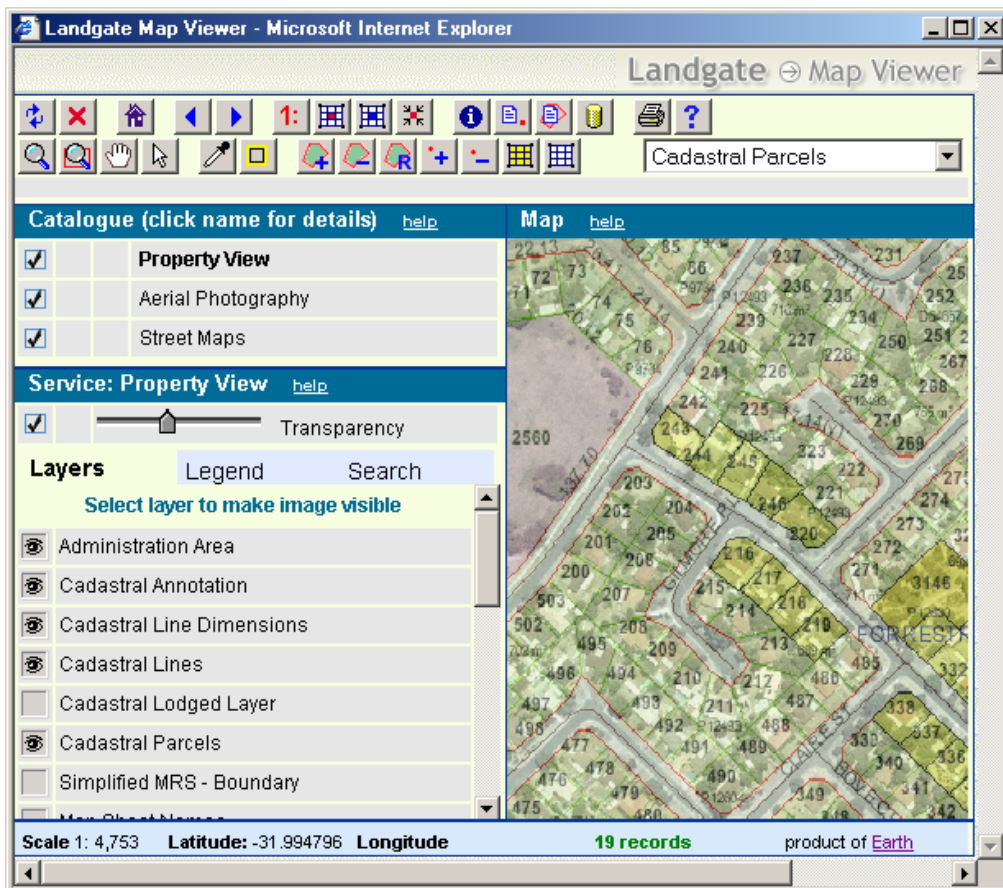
Landgate Map Viewer - Microsoft Internet Explorer

Landgate ⊖ Map Viewer

1:

Cadastral Parcels

Catalogue (click name for details) help

Property View

Aerial Photography

Street Maps

Service: Property View help

Transparency

Layers Legend Search

Select layer to make image visible

Administration Area

Cadastral Annotation

Cadastral Line Dimensions

Cadastral Lines

Cadastral Lodged Layer

Cadastral Parcels

Simplified MRS - Boundary

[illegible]

Map help

72 73 75 76 237 236 235 234 231 252 251 250 267 239 240 227 228 229 268 241 226 242 225 270 269 2560 243 244 245 223 222 221 246 220 274 273 272 271 3146 203 204 202 205 201 206 200 216 217 215 214 218 219 213 503 207 502 208 495 209 494 210 212 485 486 487 488 489 490 491 492 493 211 497 498 477 478 476 479 475 480 338 337 339 336 340 341 342 FORREST 332

Scale 1: 4,753 Latitude: -31.994796 Longitude 19 records product of Earth